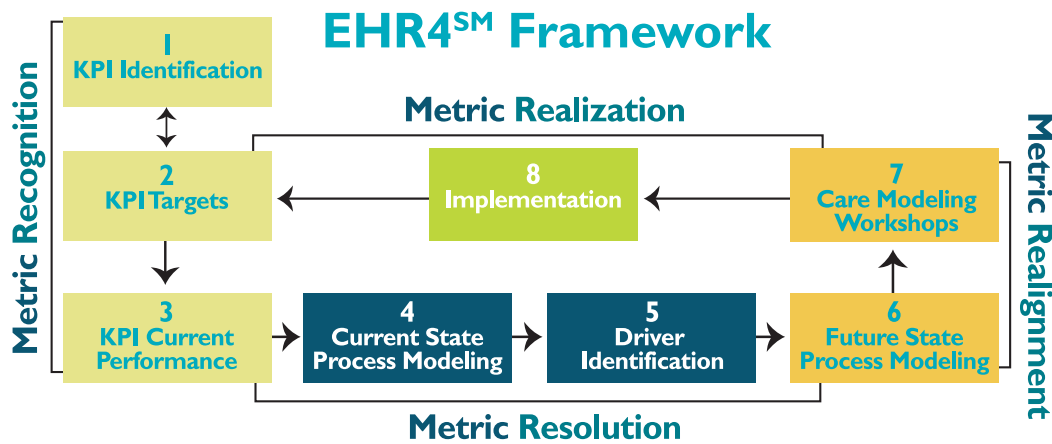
EHR4$^{SM}$ Framework

Metric Recognition

1
KPI Identification

2
KPI Targets

3
KPI Current Performance

Metric Realization

8
Implementation

7
Care Modeling Workshops

Metric Realignment

4
Current State Process Modeling

5
Driver Identification

6
Future State Process Modeling

Metric Resolution